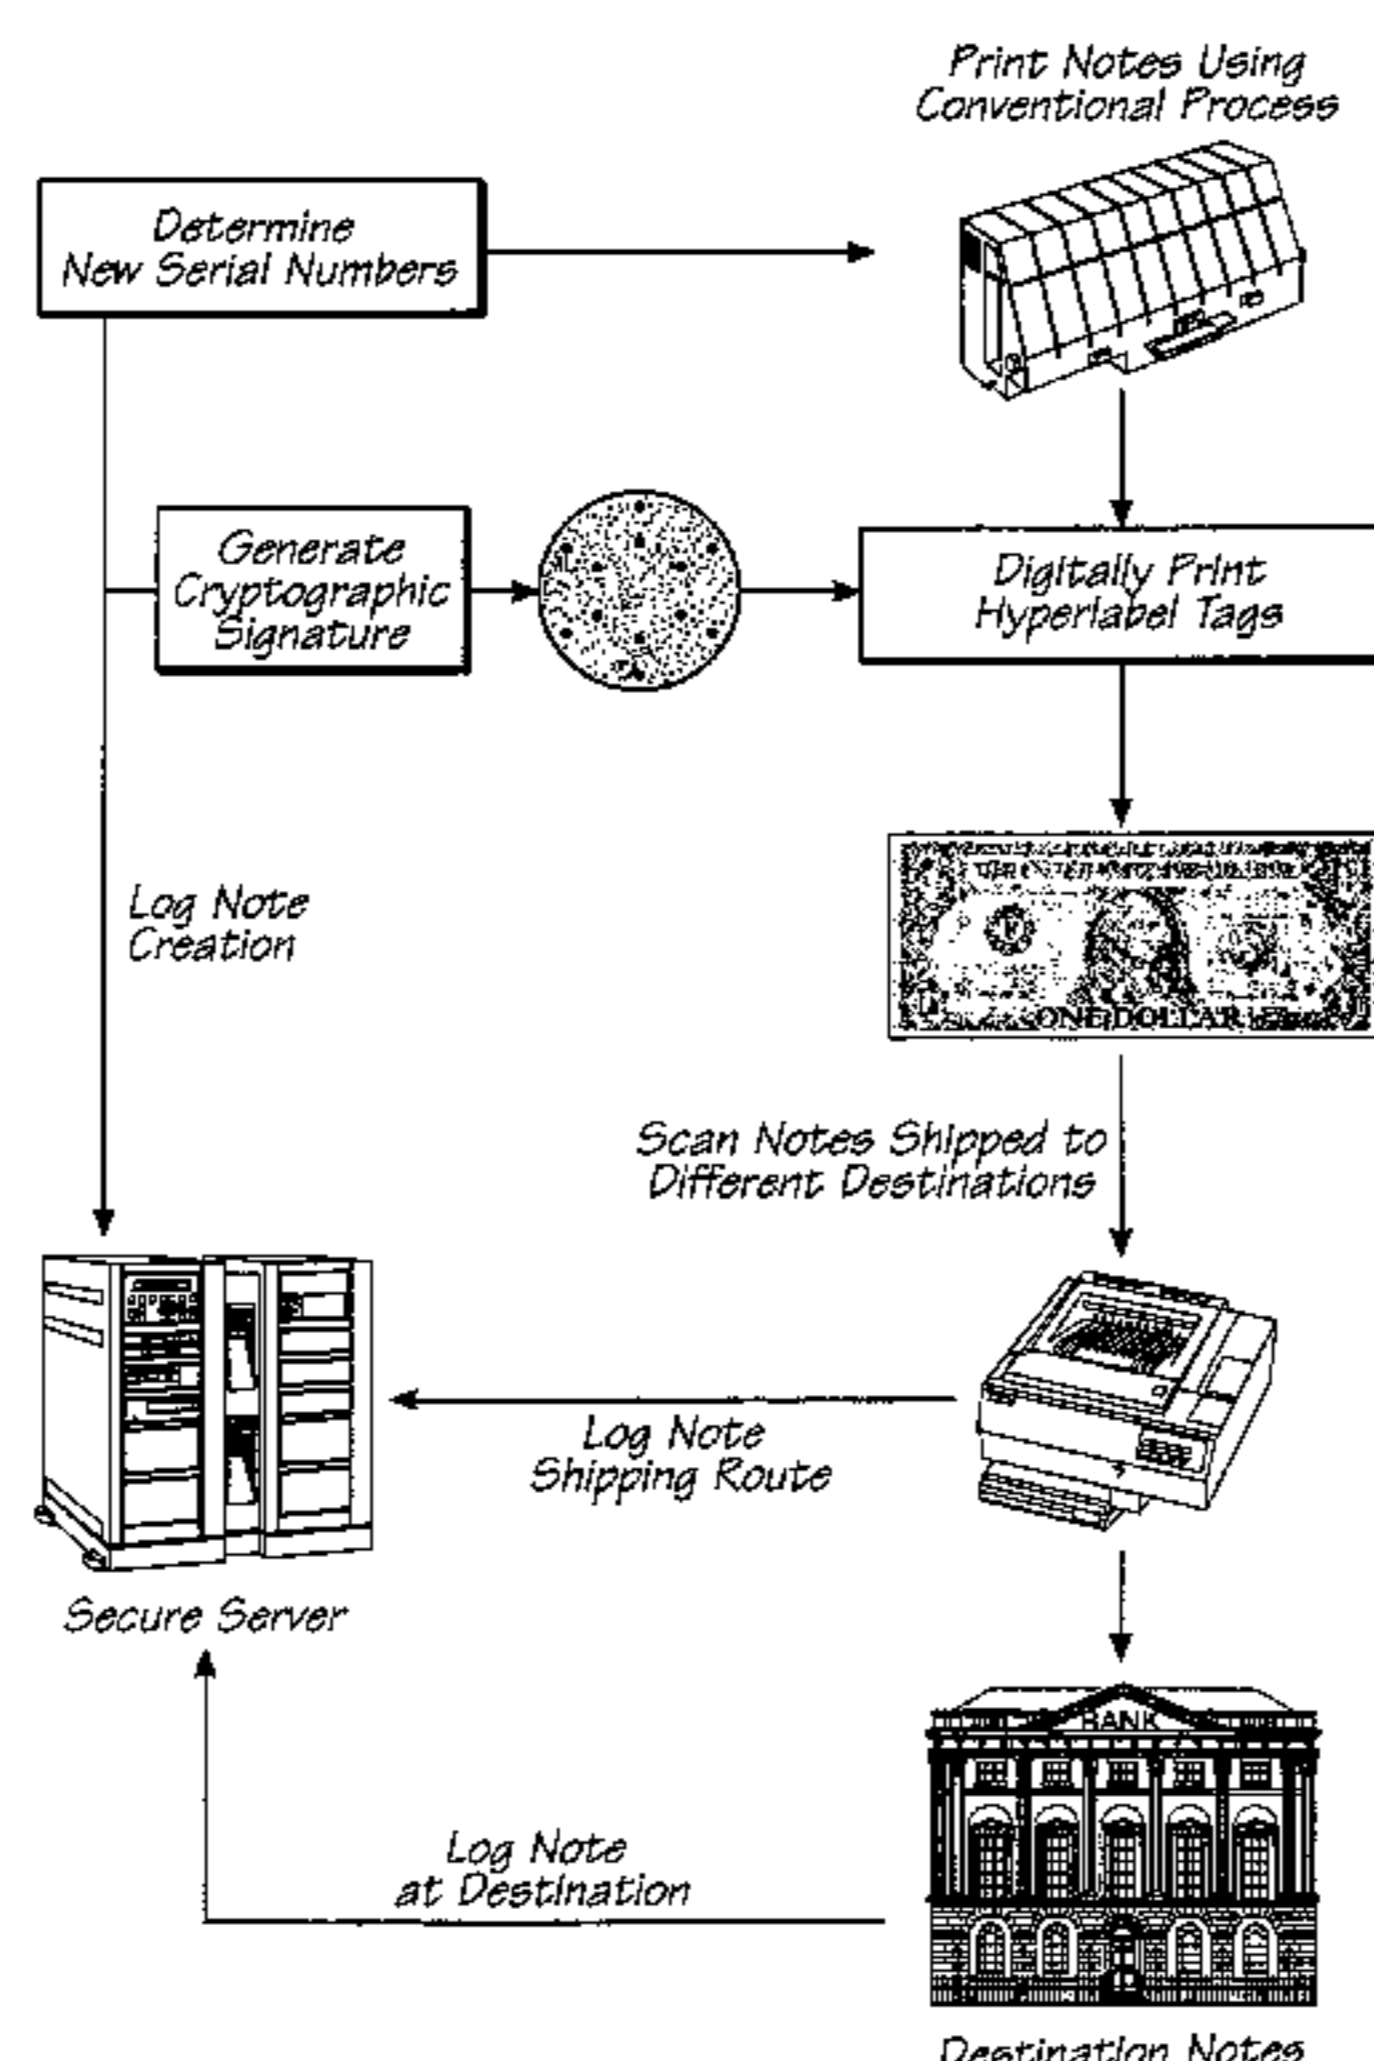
Print Notes Using Conventional Process

Determine New Serial Numbers

Generate Cryptographic Signature

Digitally Print Hyperlabel Tags

ONE DOLLAR

Log Note Creation

Scan Notes Shipped to Different Destinations

Log Note Shipping Route

Secure Server

BANK

Log Note at Destination

Destination Notes